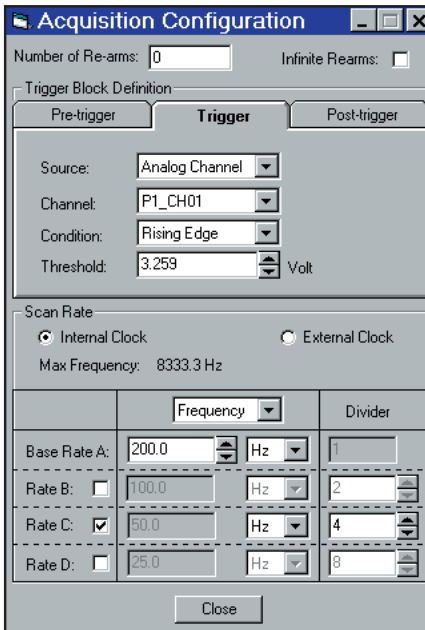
Acquisition Configuration

Number of Re-arms: 0

Infinite Rearms:

Trigger Block Definition

Pre-trigger

Trigger

Post-trigger

Source: Analog Channel

Channel: P1_CH01

Condition: Rising Edge

Threshold: 3.259 Volt

Scan Rate

Internal Clock

External Clock

Max Frequency: 8333.3 Hz

| | Frequency | | Divider |
|---|---|---|---|
| Base Rate A: | 200.0 | Hz | 1 |
| Rate B: | 100.0 | Hz | 2 |
| Rate C: | 50.0 | Hz | 4 |
| Rate D: | 25.0 | Hz | 8 |

Close